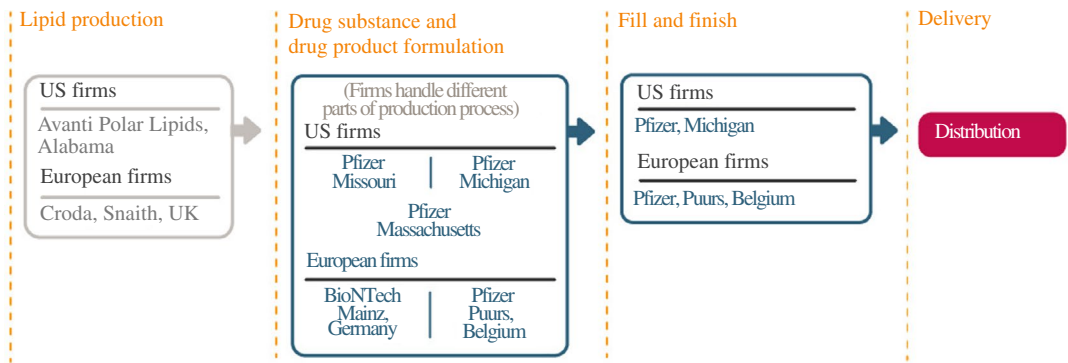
Lipid production

US firms

Avanti Polar Lipids, Alabama

European firms

Croda, Snaith, UK

Drug substance and drug product formulation

(Firms handle different parts of production process)

US firms

Pfizer Missouri

Pfizer Michigan

Pfizer Massachusetts

European firms

BioNTech Mainz, Germany

Pfizer Puurs, Belgium

Fill and finish

US firms

Pfizer, Michigan

European firms

Pfizer, Puurs, Belgium

Delivery

Distribution